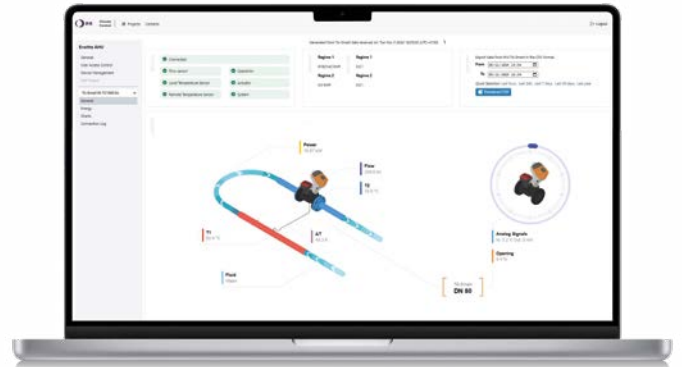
Projects Contacts

Logout

Connected

Flow sensor

Operation

Local Temperature Sensor

Actuator

Remote Temperature Sensor

System

Regime 1

Regime 1

Regime 2

Regime 2

From

To

Download CSV

Power

Flow

T2

T1

ΔT

Fluid

Analog Signals

Opening

DN 80